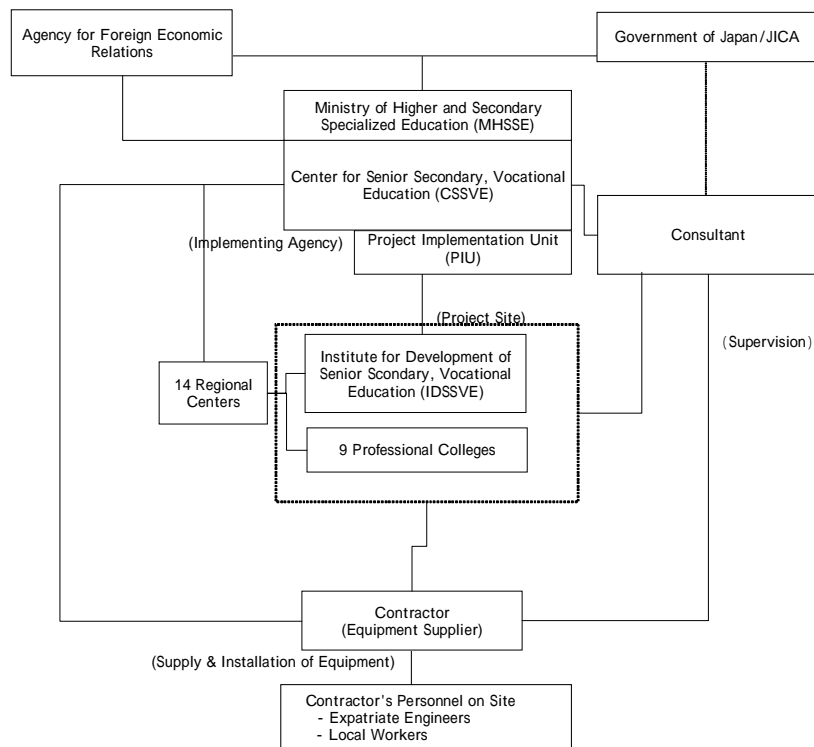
Agency for Foreign Economic Relations

Government of Japan/JICA

Ministry of Higher and Secondary Specialized Education (MHSSE)

Center for Senior Secondary, Vocational Education (CSSVE)

Consultant

(Implementing Agency)

Project Implementation Unit (PIU)

(Project Site)

(Supervision)

14 Regional Centers

Institute for Development of Senior Scondary, Vocational Education (IDSSVE)

9 Professional Colleges

Contractor (Equipment Supplier)

(Supply & Installation of Equipment)

Contractor's Personnel on Site
- Expatriate Engineers
- Local Workers